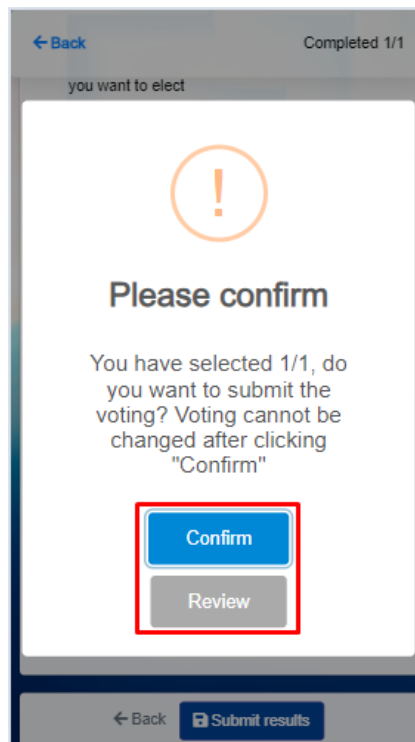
← Back

Completed 1/1

you want to elect

!

Please confirm

You have selected 1/1, do you want to submit the voting? Voting cannot be changed after clicking "Confirm"

Confirm

Review

← Back

Submit results